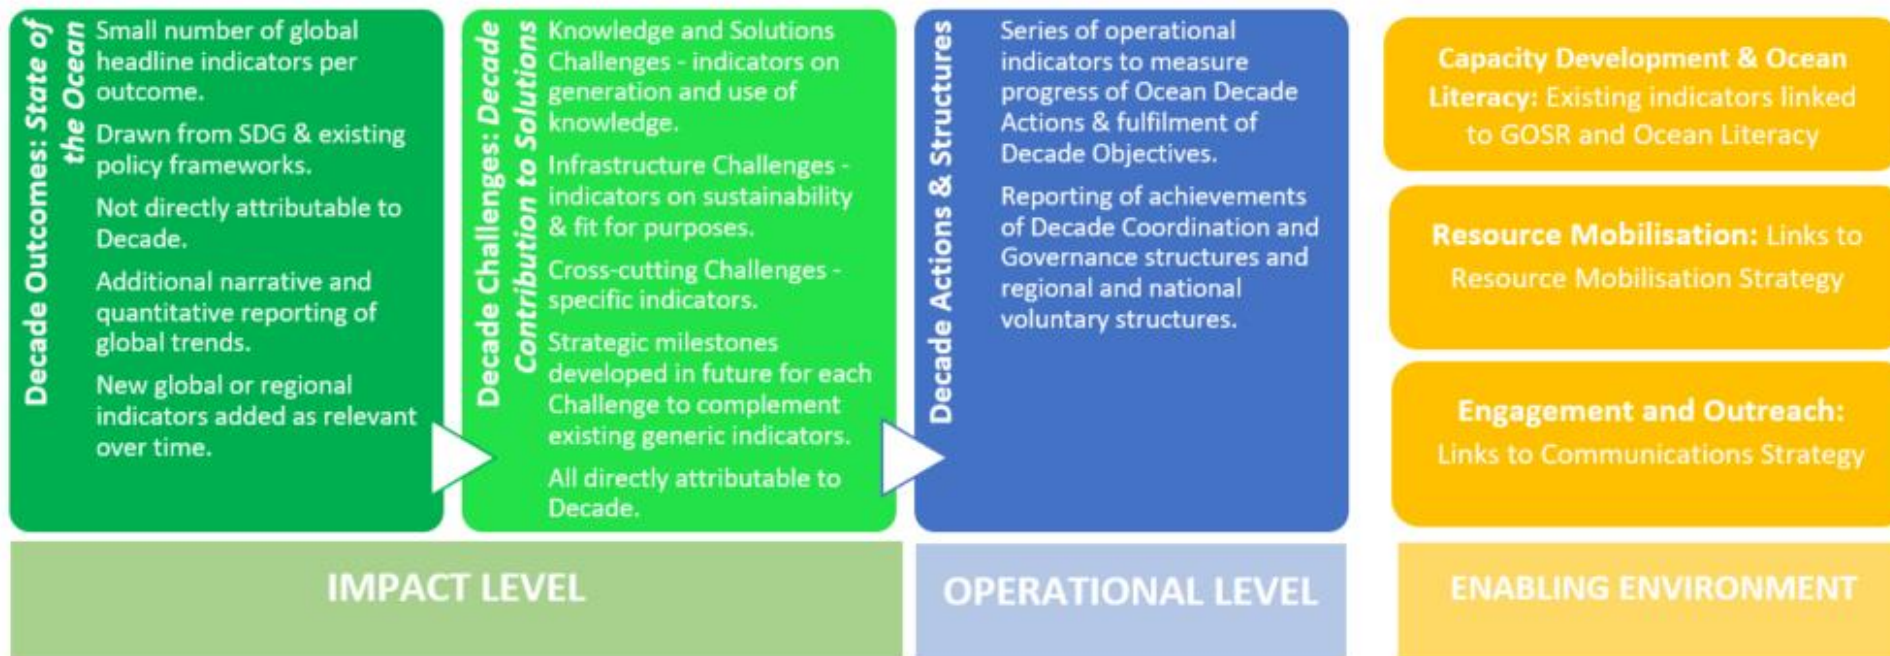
Decade Outcomes: State of the Ocean

Small number of global headline indicators per outcome.

Drawn from SDG & existing policy frameworks.

Not directly attributable to Decade.

Additional narrative and quantitative reporting of global trends.

New global or regional indicators added as relevant over time.

Decade Challenges: Decade Contribution to Solutions

Knowledge and Solutions Challenges - indicators on generation and use of knowledge.

Infrastructure Challenges - indicators on sustainability & fit for purposes.

Cross-cutting Challenges - specific indicators.

Strategic milestones developed in future for each Challenge to complement existing generic indicators.

All directly attributable to Decade.

Decade Actions & Structures

Series of operational indicators to measure progress of Ocean Decade Actions & fulfilment of Decade Objectives.

Reporting of achievements of Decade Coordination and Governance structures and regional and national voluntary structures.

Capacity Development & Ocean Literacy: Existing indicators linked to GOSR and Ocean Literacy

Resource Mobilisation: Links to Resource Mobilisation Strategy

Engagement and Outreach: Links to Communications Strategy

IMPACT LEVEL

OPERATIONAL LEVEL

ENABLING ENVIRONMENT